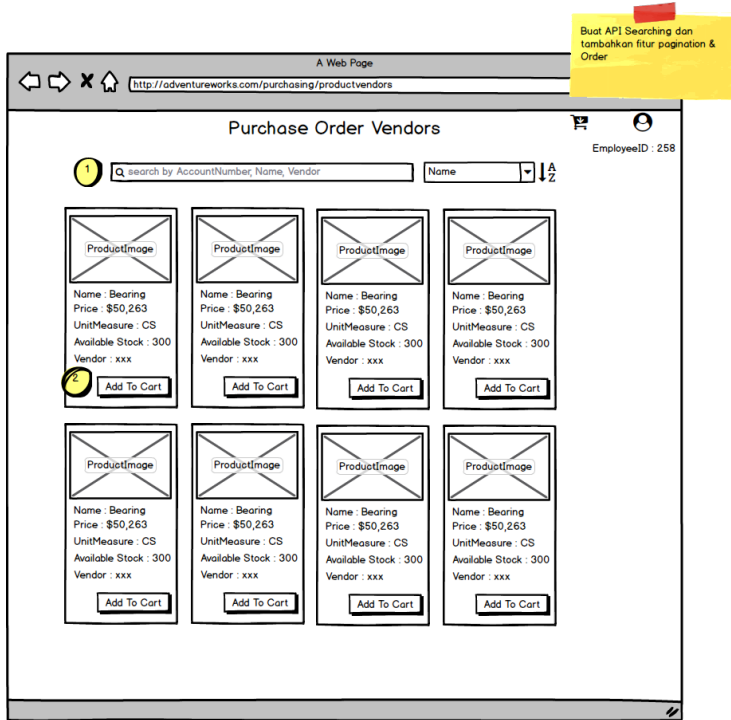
Buat API Searching dan tambahkan fitur pagination & Order

A Web Page

http://adventureworks.com/purchasing/productvendors

Purchase Order Vendors

EmployeeID : 258

1

search by AccountNumber, Name, Vendor

Name

A Z

ProductImage

Name : Bearing
Price : $50,263
UnitMeasure : CS
Available Stock : 300
Vendor : xxx

2

Add To Cart

ProductImage

Name : Bearing
Price : $50,263
UnitMeasure : CS
Available Stock : 300
Vendor : xxx

Add To Cart

ProductImage

Name : Bearing
Price : $50,263
UnitMeasure : CS
Available Stock : 300
Vendor : xxx

Add To Cart

ProductImage

Name : Bearing
Price : $50,263
UnitMeasure : CS
Available Stock : 300
Vendor : xxx

Add To Cart

ProductImage

Name : Bearing
Price : $50,263
UnitMeasure : CS
Available Stock : 300
Vendor : xxx

Add To Cart

ProductImage

Name : Bearing
Price : $50,263
UnitMeasure : CS
Available Stock : 300
Vendor : xxx

Add To Cart

ProductImage

Name : Bearing
Price : $50,263
UnitMeasure : CS
Available Stock : 300
Vendor : xxx

Add To Cart

ProductImage

Name : Bearing
Price : $50,263
UnitMeasure : CS
Available Stock : 300
Vendor : xxx

Add To Cart